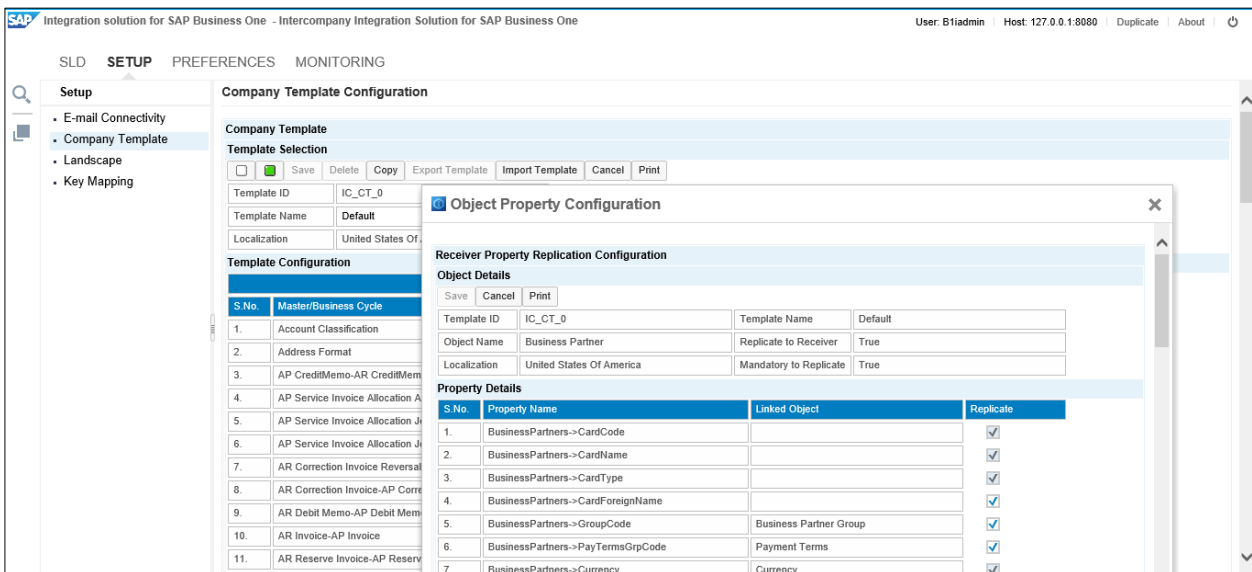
SAP Integration solution for SAP Business One - Intercompany Integration Solution for SAP Business One

User: B1iadmin | Host: 127.0.0.1:8080 | Duplicate | About

SLD SETUP PREFERENCES MONITORING

Setup
- E-mail Connectivity
- Company Template
- Landscape
- Key Mapping

Company Template Configuration

Company Template
Template Selection

Save Delete Copy Export Template Import Template Cancel Print

| Template ID | IC_CT_0 |
|---|---|
| Template Name | Default |
| Localization | United States Of |

Template Configuration

| S.No. | Master/Business Cycle |
|---|---|
| 1. | Account Classification |
| 2. | Address Format |
| 3. | AP CreditMemo-AR CreditMem |
| 4. | AP Service Invoice Allocation A |
| 5. | AP Service Invoice Allocation J |
| 6. | AP Service Invoice Allocation J |
| 7. | AR Correction Invoice Reversal |
| 8. | AR Correction Invoice-AP Corre |
| 9. | AR Debit Memo-AP Debit Mem |
| 10. | AR Invoice-AP Invoice |
| 11. | AR Reserve Invoice-AP Reserv |

Object Property Configuration

Receiver Property Replication Configuration
Object Details

Save Cancel Print

| Template ID | IC_CT_0 | Template Name | Default |
|---|---|---|---|
| Object Name | Business Partner | Replicate to Receiver | True |
| Localization | United States Of America | Mandatory to Replicate | True |

Property Details

| S.No. | Property Name | Linked Object | Replicate |
|---|---|---|---|
| 1. | BusinessPartners->CardCode | | ✓ |
| 2. | BusinessPartners->CardName | | ✓ |
| 3. | BusinessPartners->CardType | | ✓ |
| 4. | BusinessPartners->CardForeignName | | ✓ |
| 5. | BusinessPartners->GroupCode | Business Partner Group | ✓ |
| 6. | BusinessPartners->PayTermsGrpCode | Payment Terms | ✓ |
| 7. | BusinessPartners->Currency | Currency | ✓ |